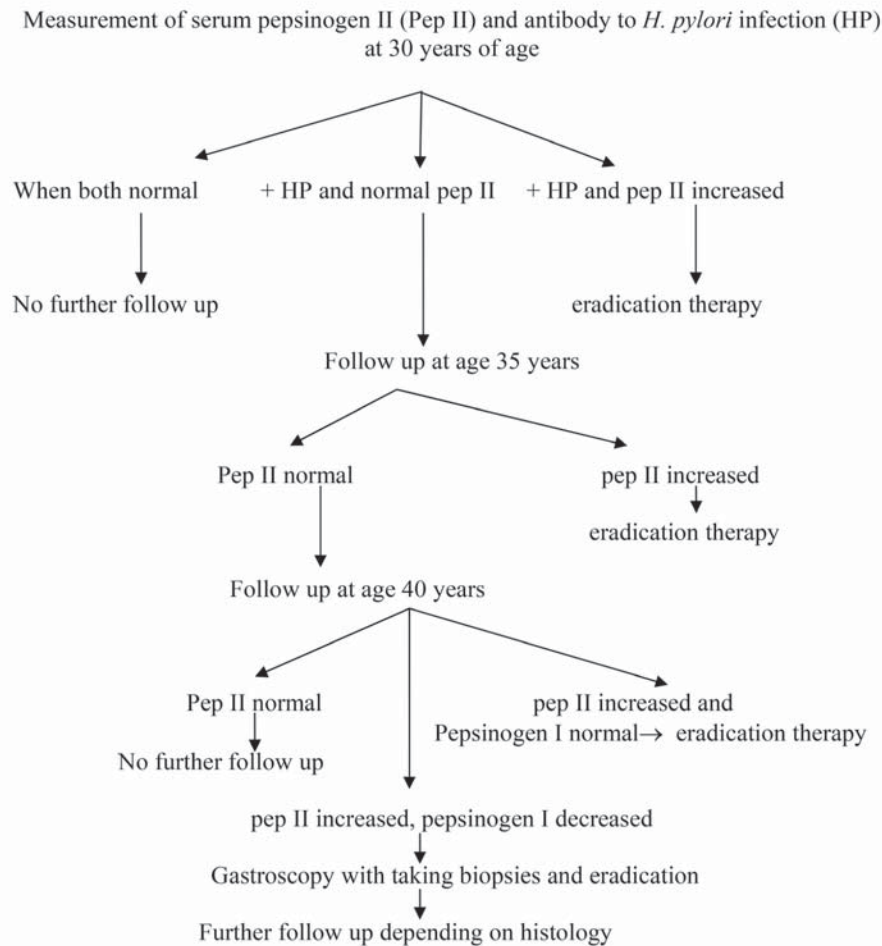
Measurement of serum pepsinogen II (Pep II) and antibody to H. pylori infection (HP) at 30 years of age

When both normal

+ HP and normal pep II

+ HP and pep II increased

No further follow up

eradication therapy

Follow up at age 35 years

Pep II normal

pep II increased

eradication therapy

Follow up at age 40 years

Pep II normal

No further follow up

pep II increased and Pepsinogen I normal→ eradication therapy

pep II increased, pepsinogen I decreased

Gastroscopy with taking biopsies and eradication

Further follow up depending on histology